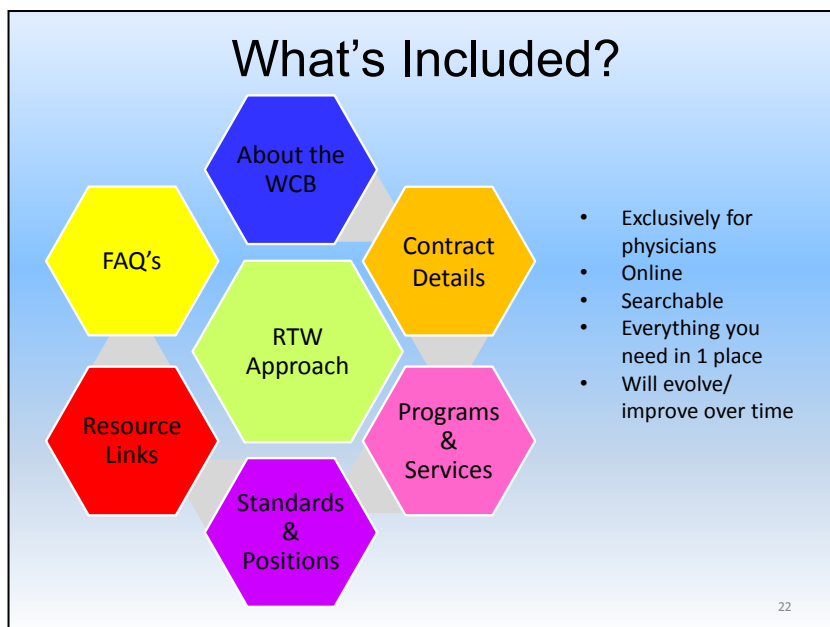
What's Included?

About the WCB

Contract Details

Programs & Services

Standards & Positions

Resource Links

FAQ's

RTW Approach

- Exclusively for physicians
- Online
- Searchable
- Everything you need in 1 place
- Will evolve/ improve over time

22